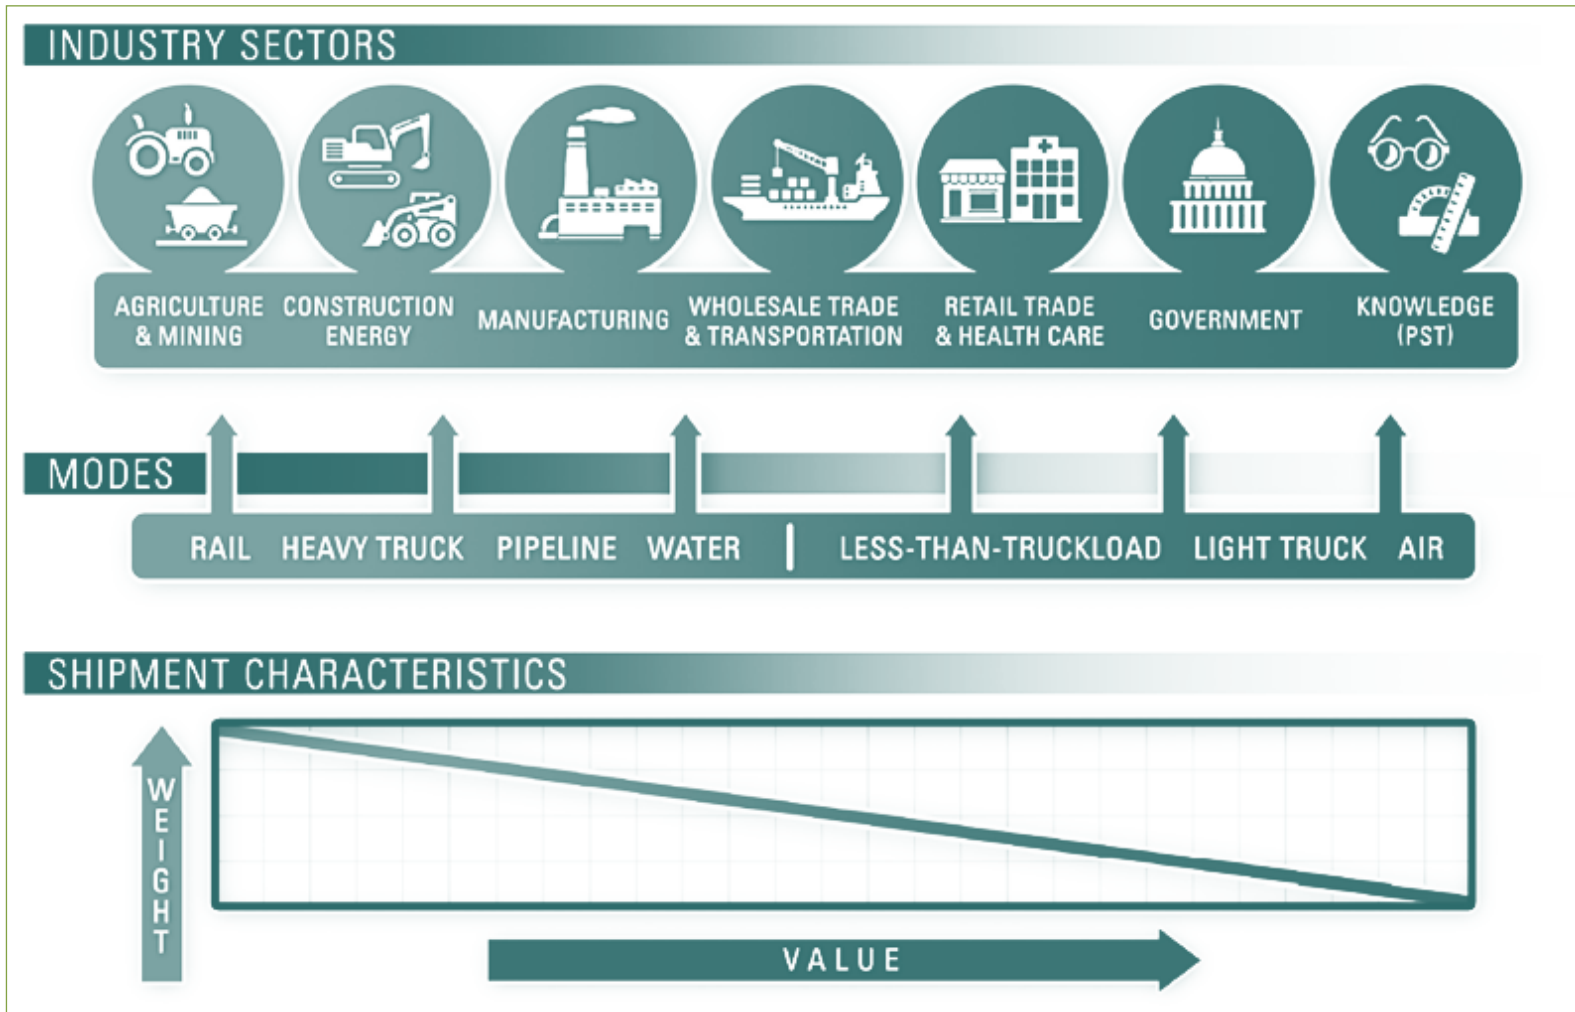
INDUSTRY SECTORS

AGRICULTURE & MINING

CONSTRUCTION ENERGY

MANUFACTURING

WHOLESALE TRADE & TRANSPORTATION

RETAIL TRADE & HEALTH CARE

GOVERNMENT

KNOWLEDGE (PST)

MODES

RAIL HEAVY TRUCK PIPELINE WATER | LESS-THAN-TRUCKLOAD LIGHT TRUCK AIR

SHIPMENT CHARACTERISTICS

WEIGHT

VALUE